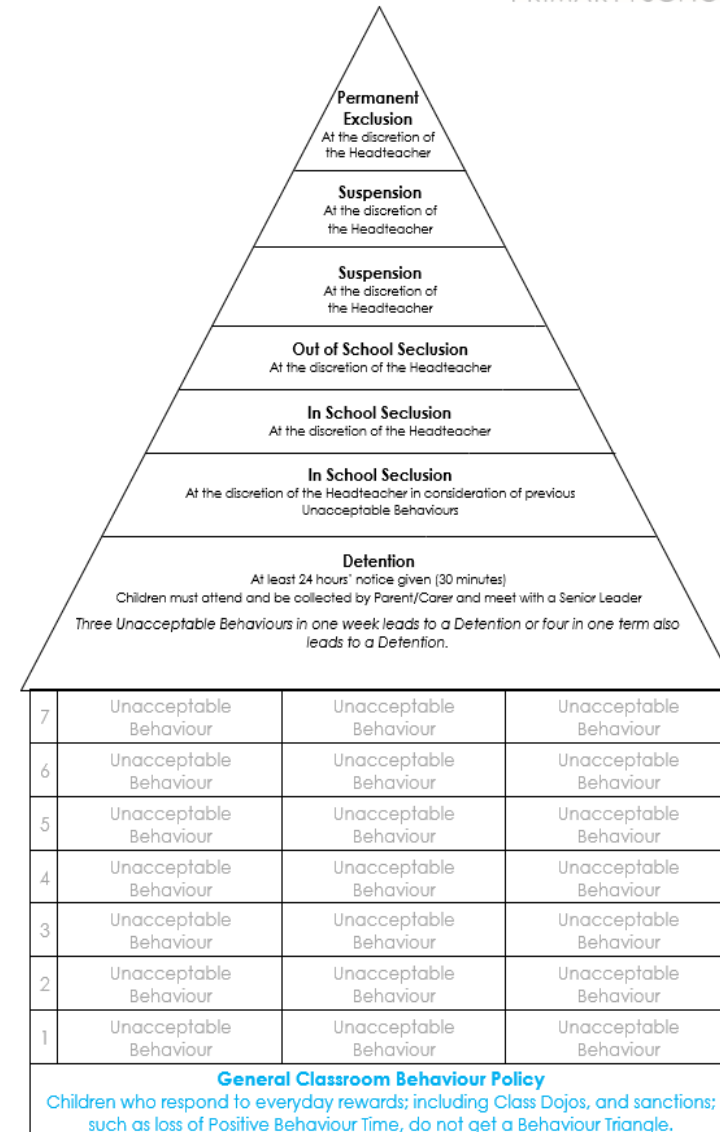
Permanent Exclusion
At the discretion of the Headteacher

Suspension
At the discretion of the Headteacher

Suspension
At the discretion of the Headteacher

Out of School Seclusion
At the discretion of the Headteacher

In School Seclusion
At the discretion of the Headteacher

In School Seclusion
At the discretion of the Headteacher in consideration of previous Unacceptable Behaviours

Detention
At least 24 hours' notice given (30 minutes)
Children must attend and be collected by Parent/Carer and meet with a Senior Leader
Three Unacceptable Behaviours in one week leads to a Detention or four in one term also leads to a Detention.

| | | | |
|---|---|---|---|
| 7 | Unacceptable Behaviour | Unacceptable Behaviour | Unacceptable Behaviour |
| 6 | Unacceptable Behaviour | Unacceptable Behaviour | Unacceptable Behaviour |
| 5 | Unacceptable Behaviour | Unacceptable Behaviour | Unacceptable Behaviour |
| 4 | Unacceptable Behaviour | Unacceptable Behaviour | Unacceptable Behaviour |
| 3 | Unacceptable Behaviour | Unacceptable Behaviour | Unacceptable Behaviour |
| 2 | Unacceptable Behaviour | Unacceptable Behaviour | Unacceptable Behaviour |
| 1 | Unacceptable Behaviour | Unacceptable Behaviour | Unacceptable Behaviour |

General Classroom Behaviour Policy
Children who respond to everyday rewards; including Class Dojos, and sanctions; such as loss of Positive Behaviour Time, do not get a Behaviour Triangle.